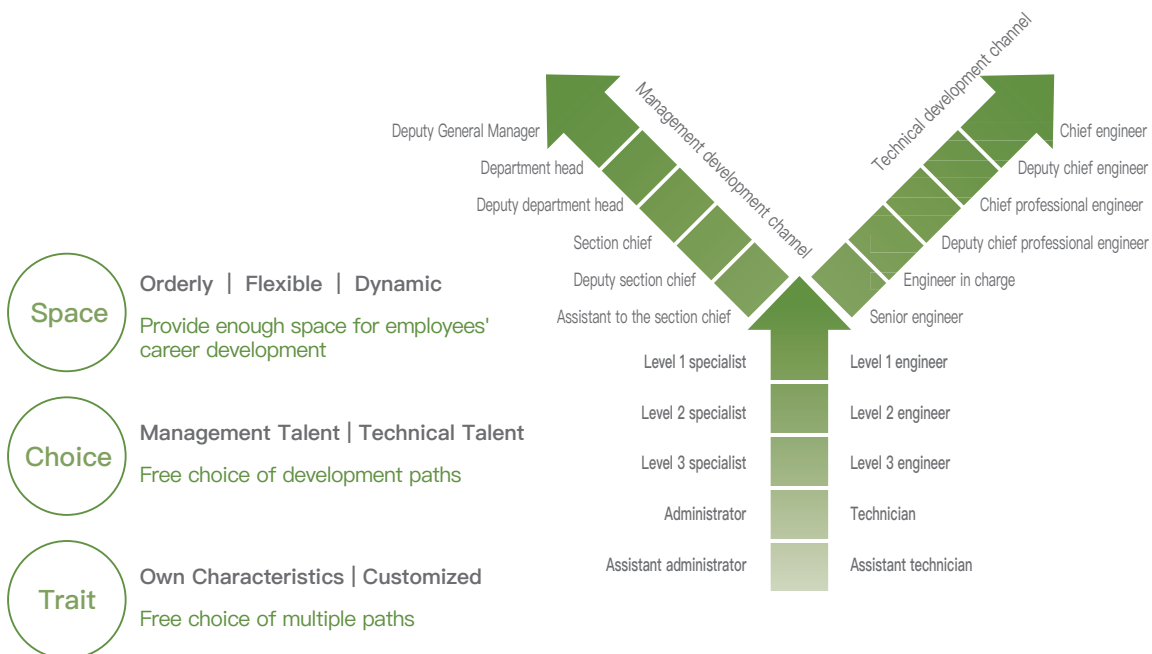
Space

Orderly | Flexible | Dynamic

Provide enough space for employees' career development

Choice

Management Talent | Technical Talent

Free choice of development paths

Trait

Own Characteristics | Customized

Free choice of multiple paths

Management development channel

Deputy General Manager
Department head
Deputy department head
Section chief
Deputy section chief
Assistant to the section chief

Technical development channel

Chief engineer
Deputy chief engineer
Chief professional engineer
Deputy chief professional engineer
Engineer in charge
Senior engineer

Level 1 specialist
Level 2 specialist
Level 3 specialist
Administrator
Assistant administrator

Level 1 engineer
Level 2 engineer
Level 3 engineer
Technician
Assistant technician